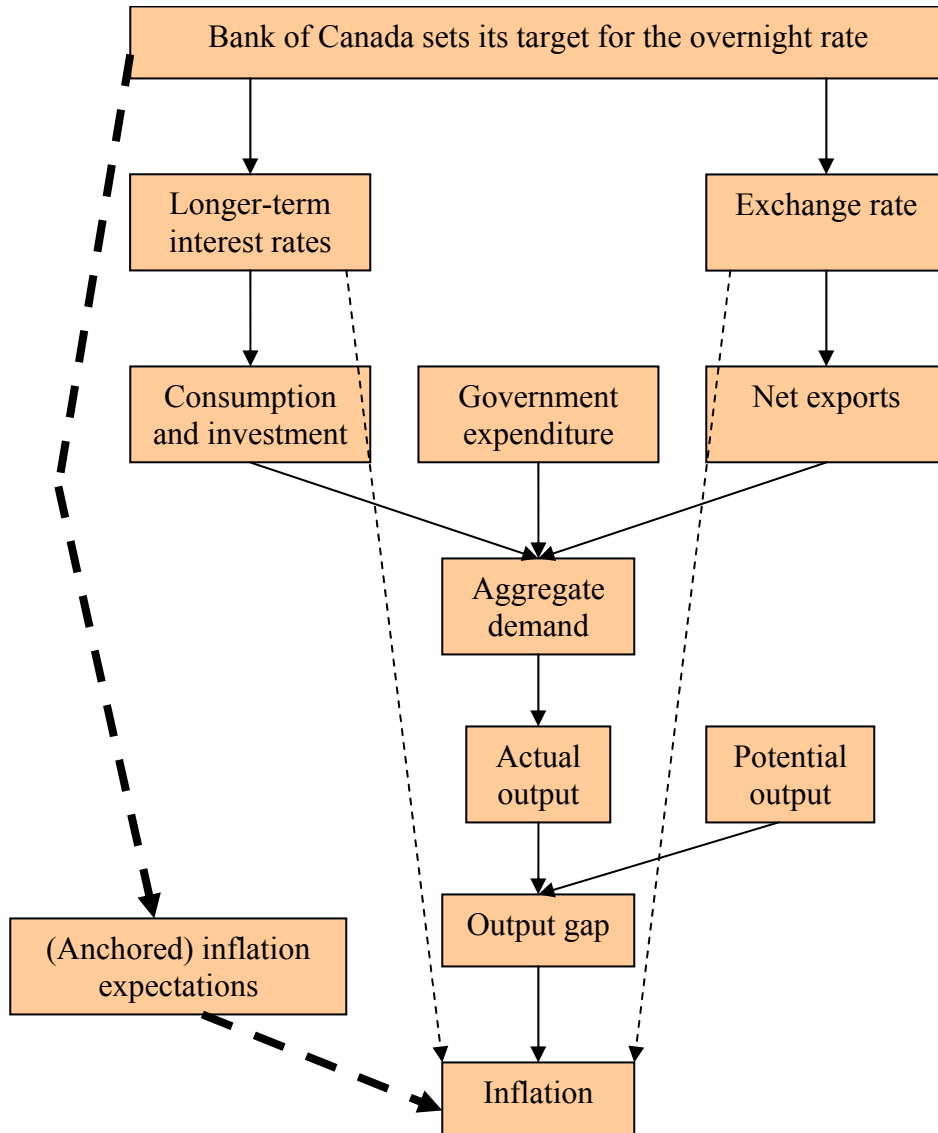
Bank of Canada sets its target for the overnight rate

Longer-term interest rates

Exchange rate

Consumption and investment

Government expenditure

Net exports

Aggregate demand

Actual output

Potential output

Output gap

(Anchored) inflation expectations

Inflation